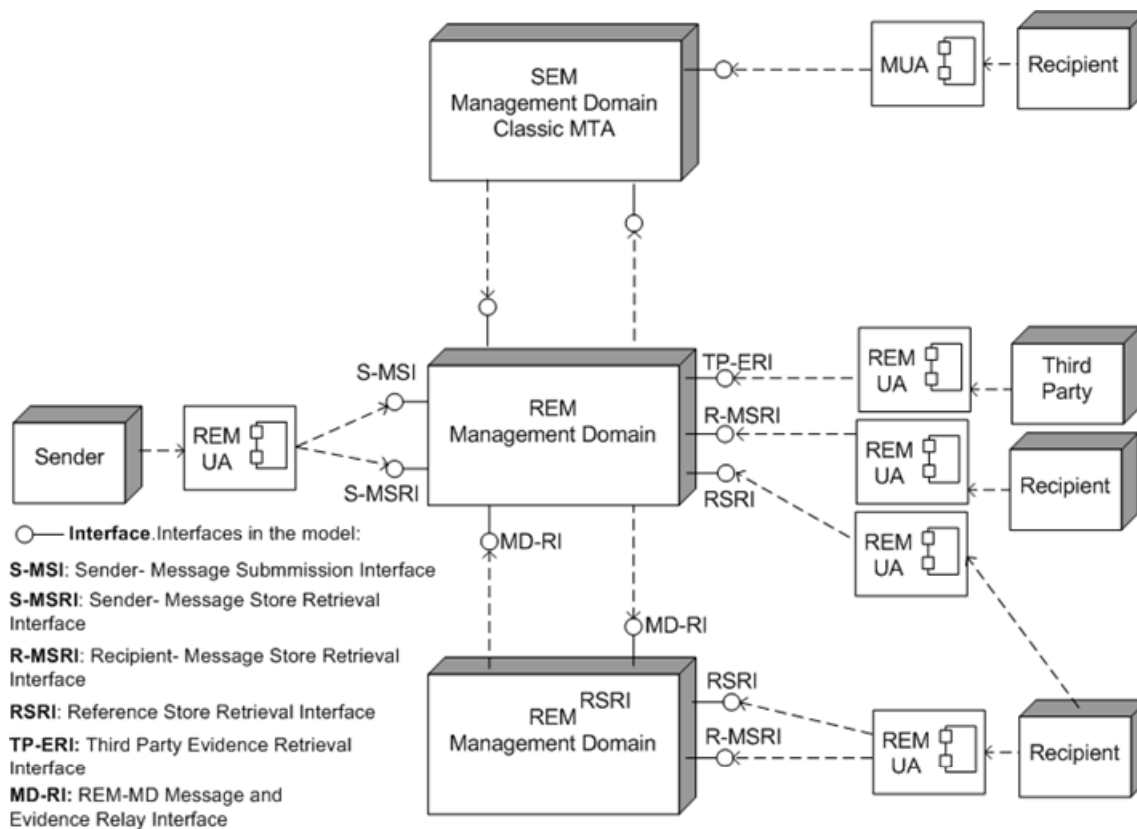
SEM
Management Domain
Classic MTA

MUA

Recipient

S-MSI

TP-ERI

REM UA

Third Party

REM
Management Domain

R-MSRI

Sender

REM UA

REM UA

Recipient

S-MSRI

RSRI

Interface. Interfaces in the model:

MD-RI

REM UA

S-MSI: Sender- Message Submmission Interface

S-MSRI: Sender- Message Store Retrieval Interface

MD-RI

R-MSRI: Recipient- Message Store Retrieval Interface

RSRI: Reference Store Retrieval Interface

REM RSRI
Management Domain

RSRI

TP-ERI: Third Party Evidence Retrieval Interface

R-MSRI

REM UA

Recipient

MD-RI: REM-MD Message and Evidence Relay Interface